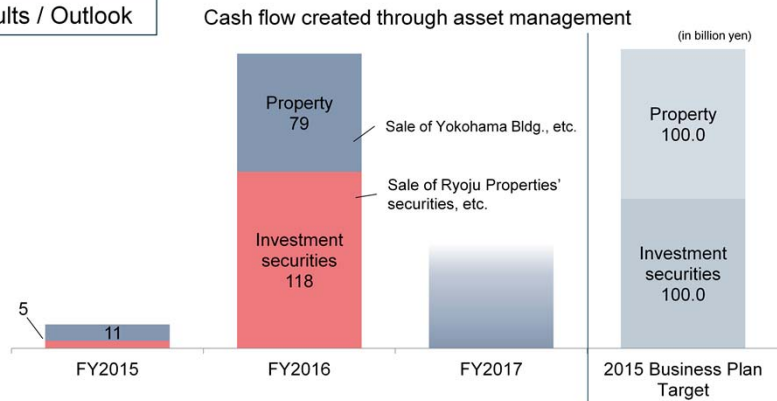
ults / Outlook

Cash flow created through asset management

(in billion yen)

Property
79

Sale of Yokohama Bldg., etc.

Sale of Ryoju Properties' securities, etc.

Investment securities
118

Property
100.0

Investment securities
100.0

5

11

FY2015

FY2016

FY2017

2015 Business Plan Target